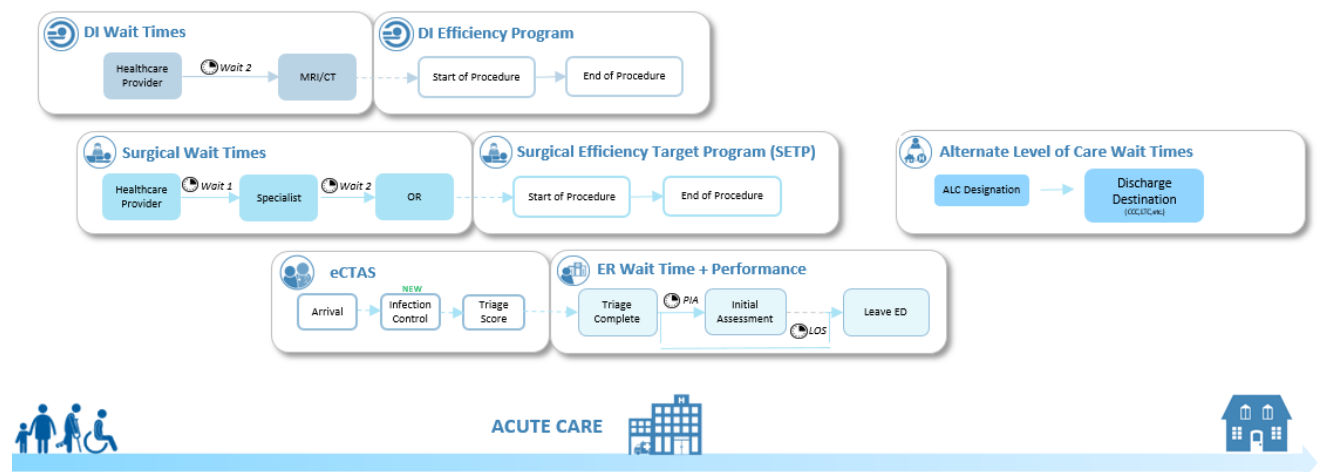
DI Wait Times

Healthcare Provider

Wait 2

MRI/CT

DI Efficiency Program

Start of Procedure

End of Procedure

Surgical Wait Times

Healthcare Provider

Wait 1

Specialist

Wait 2

OR

Surgical Efficiency Target Program (SETP)

Start of Procedure

End of Procedure

Alternate Level of Care Wait Times

ALC Designation

Discharge Destination

(CCC, LTC etc)

eCTAS

Arrival

NEW

Infection Control

Triage Score

ER Wait Time + Performance

Triage Complete

PIA

Initial Assessment

LOS

Leave ED

ACUTE CARE